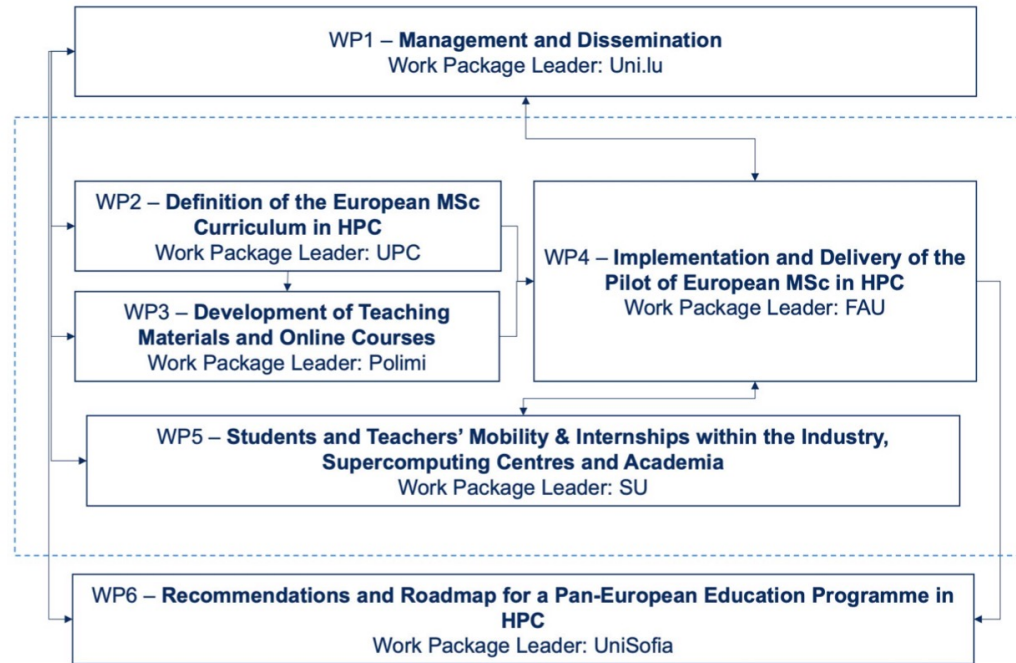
WP1 – **Management and Dissemination**
Work Package Leader: Uni.lu

WP2 – **Definition of the European MSc Curriculum in HPC**
Work Package Leader: UPC

WP3 – **Development of Teaching Materials and Online Courses**
Work Package Leader: Polimi

WP4 – **Implementation and Delivery of the Pilot of European MSc in HPC**
Work Package Leader: FAU

WP5 – **Students and Teachers' Mobility & Internships within the Industry, Supercomputing Centres and Academia**
Work Package Leader: SU

WP6 – **Recommendations and Roadmap for a Pan-European Education Programme in HPC**
Work Package Leader: UniSofia